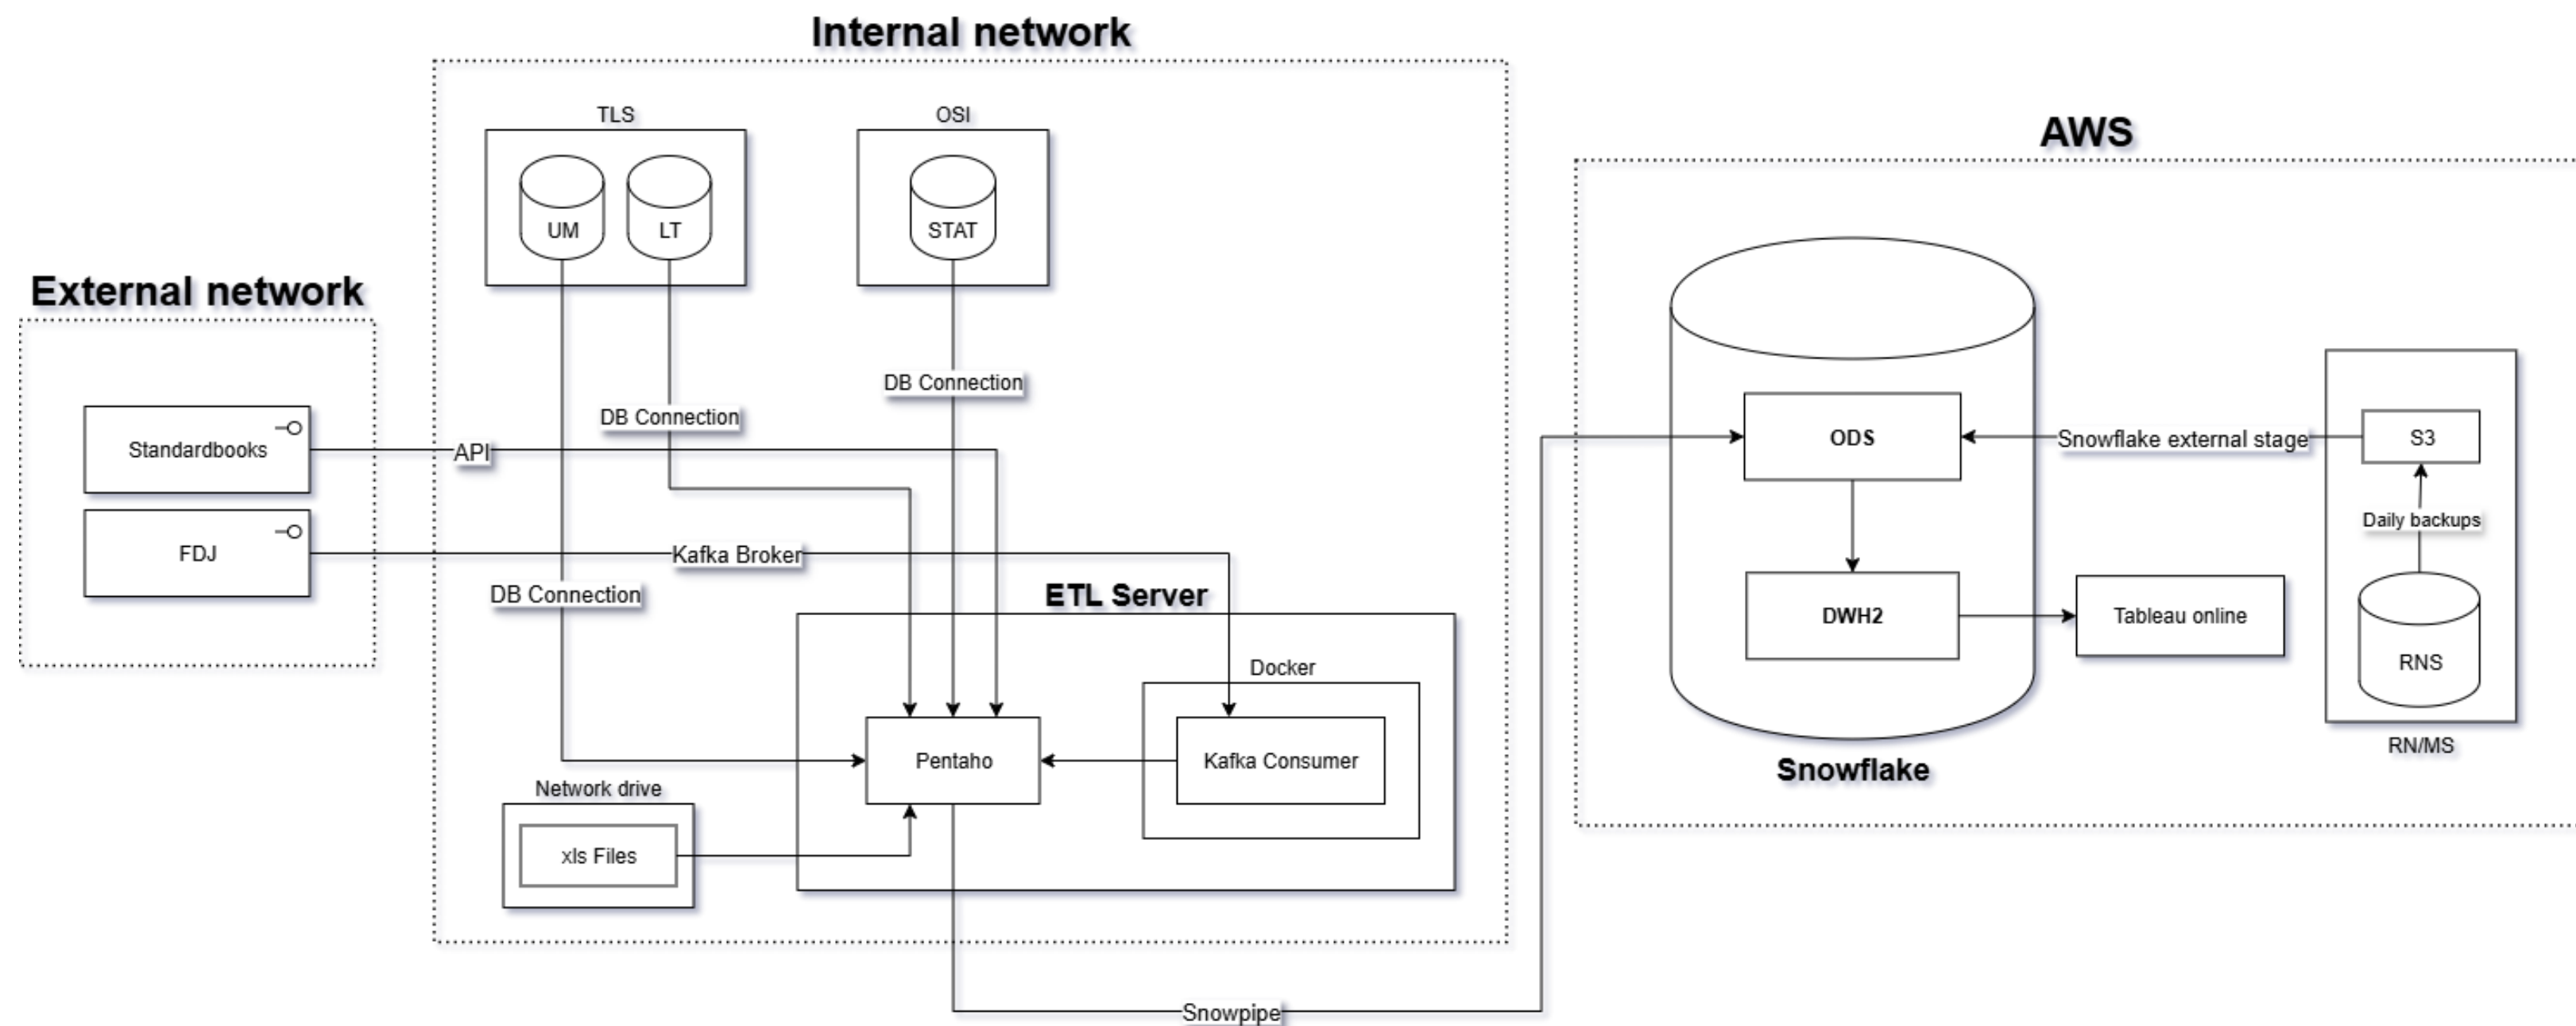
Internal network

TLS

UM

LT

OSI

STAT

AWS

External network

Standardbooks

API

DB Connection

DB Connection

FDJ

Kafka Broker

DB Connection

ETL Server

Docker

Pentaho

Kafka Consumer

Network drive

xls Files

Snowpipe

ODS

Snowflake external stage

S3

Daily backups

DWH2

Tableau online

RNS

RN/MS

Snowflake